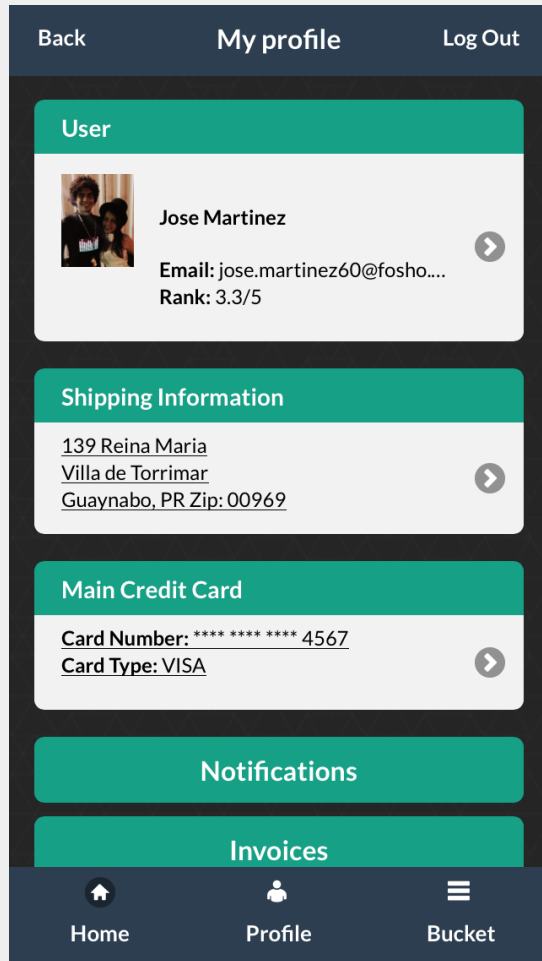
Back My profile Log Out

User

Jose Martinez

Email: jose.martinez60@fosho....
Rank: 3.3/5

Shipping Information

139 Reina Maria
Villa de Torrimar
Guaynabo, PR Zip: 00969

Main Credit Card

Card Number: **** **** **** 4567
Card Type: VISA

Notifications

Invoices

Home Profile Bucket